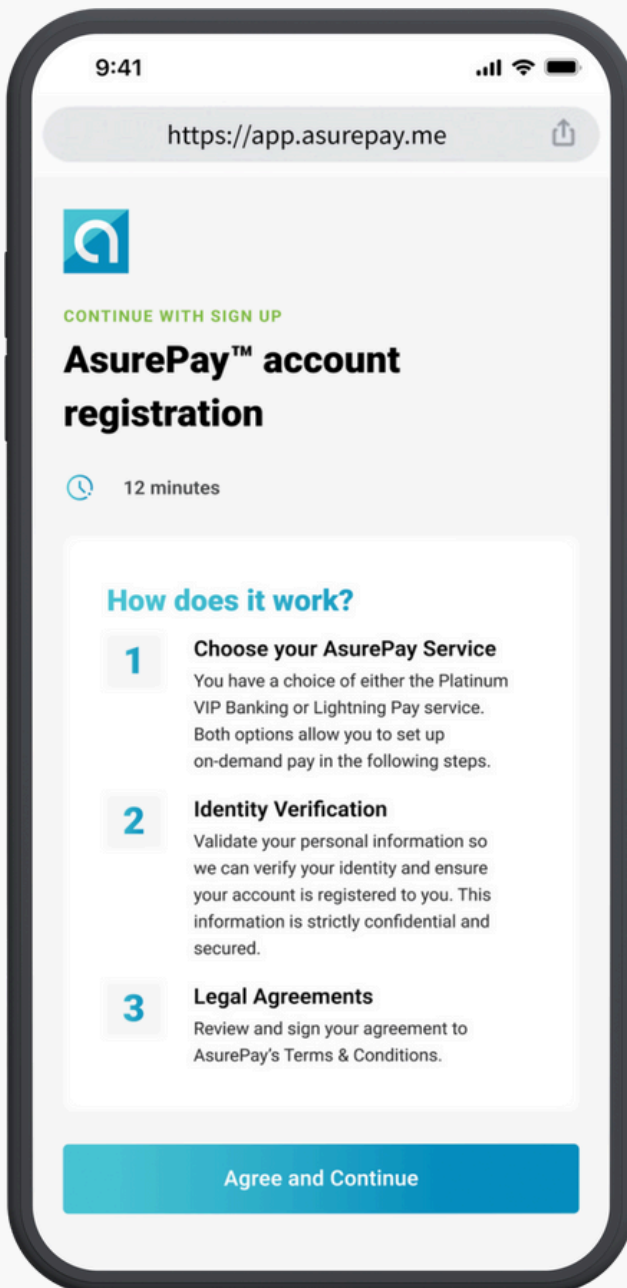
9:41

https://app.asurepay.me

CONTINUE WITH SIGN UP

AsurePay™ account registration

12 minutes

How does it work?

1
Choose your AsurePay Service
You have a choice of either the Platinum VIP Banking or Lightning Pay service. Both options allow you to set up on-demand pay in the following steps.

2
Identity Verification
Validate your personal information so we can verify your identity and ensure your account is registered to you. This information is strictly confidential and secured.

3
Legal Agreements
Review and sign your agreement to AsurePay's Terms & Conditions.

Agree and Continue